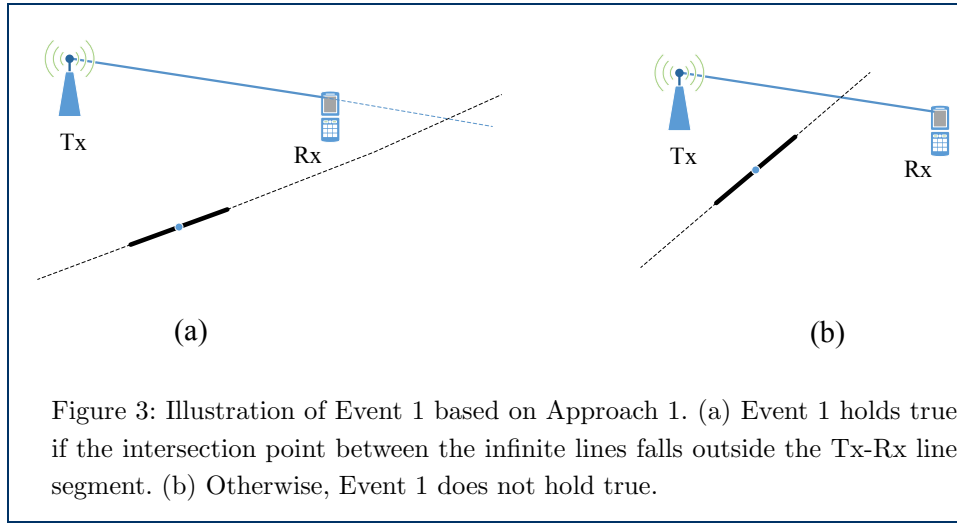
Tx

Rx

(a)

Tx

Rx

(b)

Figure 3: Illustration of Event 1 based on Approach 1. (a) Event 1 holds true if the intersection point between the infinite lines falls outside the Tx-Rx line segment. (b) Otherwise, Event 1 does not hold true.